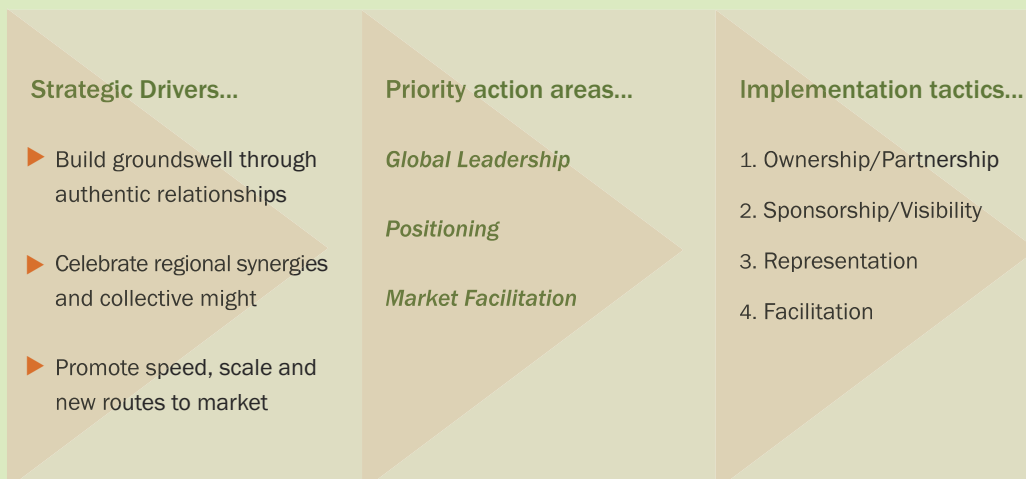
Strategic Drivers...

Build groundswell through authentic relationships

Celebrate regional synergies and collective might

Promote speed, scale and new routes to market

Priority action areas...

Global Leadership

Positioning

Market Facilitation

Implementation tactics...

1. Ownership/Partnership

2. Sponsorship/Visibility

3. Representation

4. Facilitation